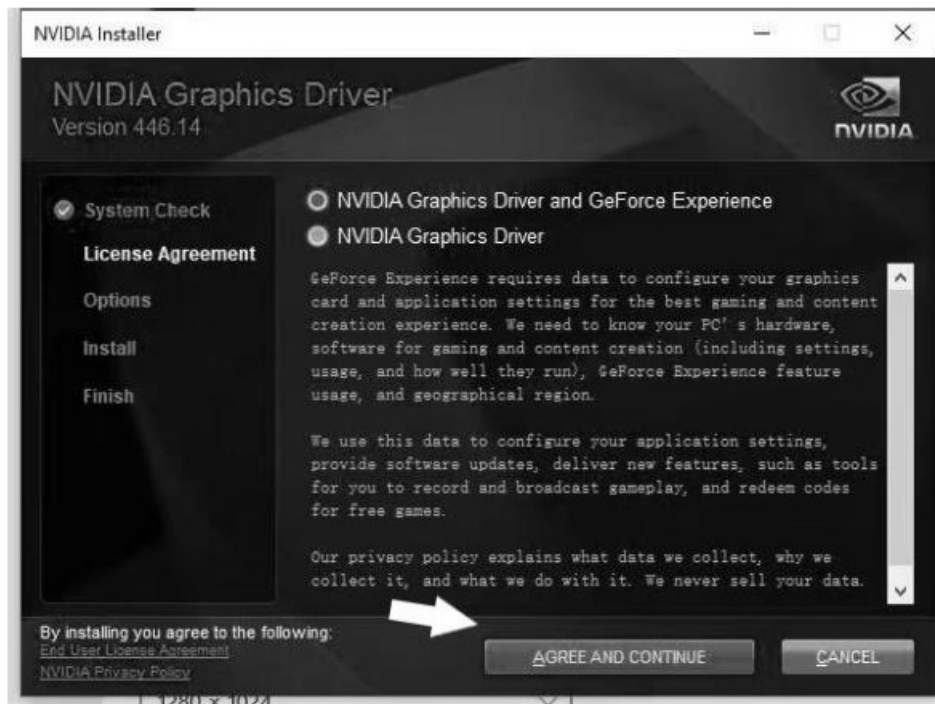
NVIDIA Installer

NVIDIA Graphics Driver
Version 446.14

NVIDIA

System Check
License Agreement
Options
Install
Finish

NVIDIA Graphics Driver and GeForce Experience
NVIDIA Graphics Driver

GeForce Experience requires data to configure your graphics card and application settings for the best gaming and content creation experience. We need to know your PC' s hardware, software for gaming and content creation (including settings, usage, and how well they run), GeForce Experience feature usage, and geographical region.

We use this data to configure your application settings, provide software updates, deliver new features, such as tools for you to record and broadcast gameplay, and redeem codes for free games.

Our privacy policy explains what data we collect, why we collect it, and what we do with it. We never sell your data.

By installing you agree to the following:
End User License Agreement
NVIDIA Privacy Policy

AGREE AND CONTINUE
CANCEL

1280 x 1024